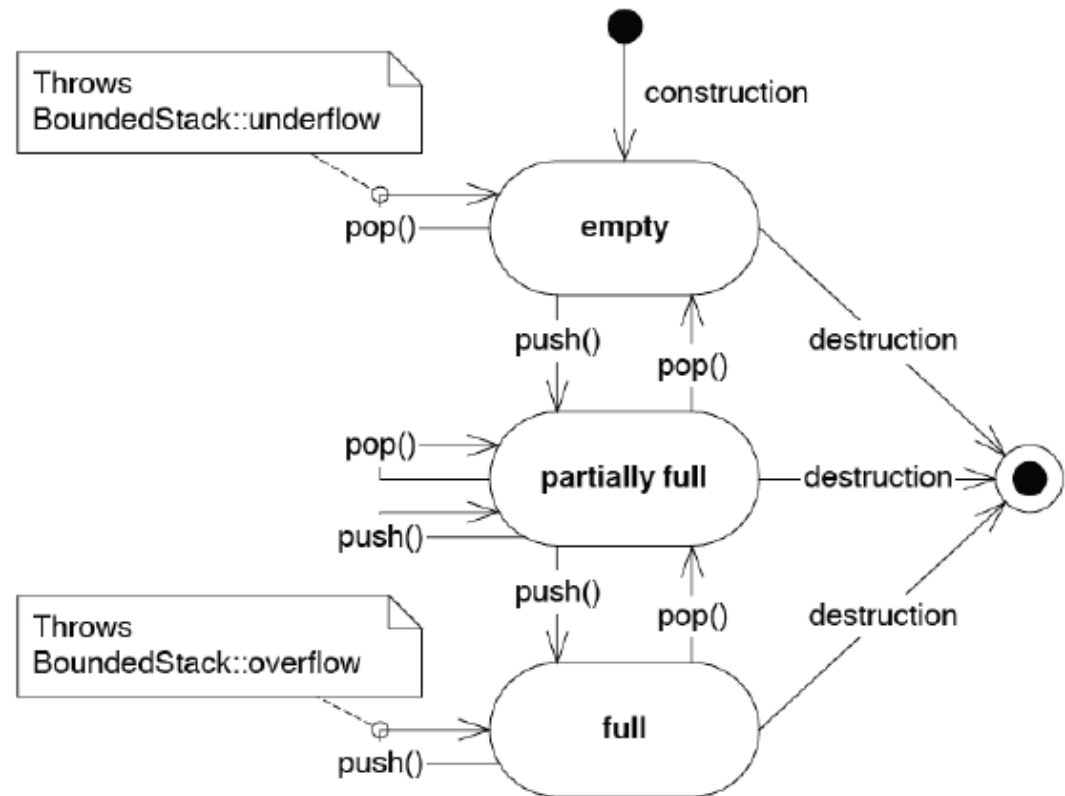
Throws
BoundedStack::underflow

construction

pop()

empty

push()

pop()

destruction

pop()

partially full

destruction

push()

push()

pop()

destruction

Throws
BoundedStack::overflow

full

push()